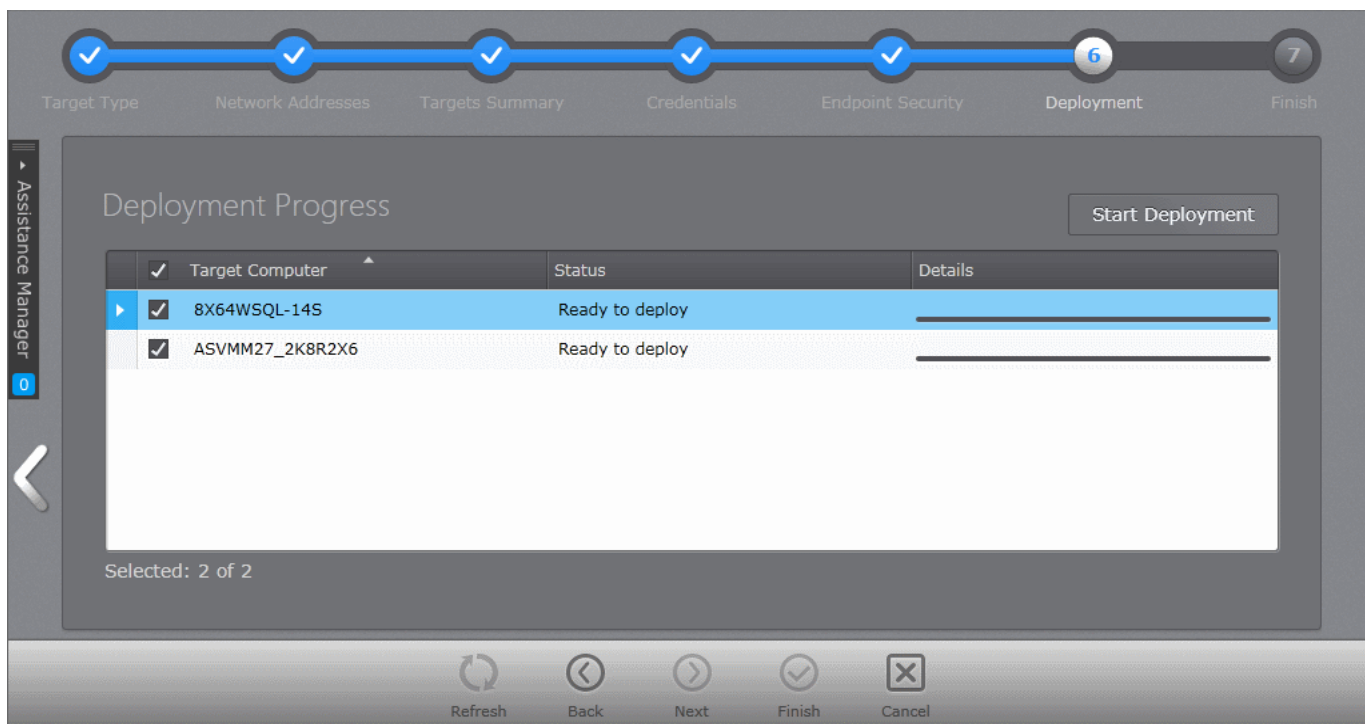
Target Type Network Addresses Targets Summary Credentials Endpoint Security 6 Deployment 7 Finish

Assistance Manager 0

Deployment Progress

Start Deployment

| | Target Computer | Status | Details |
|---|---|---|---|
| | 8X64WSQL-14S | Ready to deploy | |
| | ASVMM27_2K8R2X6 | Ready to deploy | |

Selected: 2 of 2

Refresh Back Next Finish Cancel